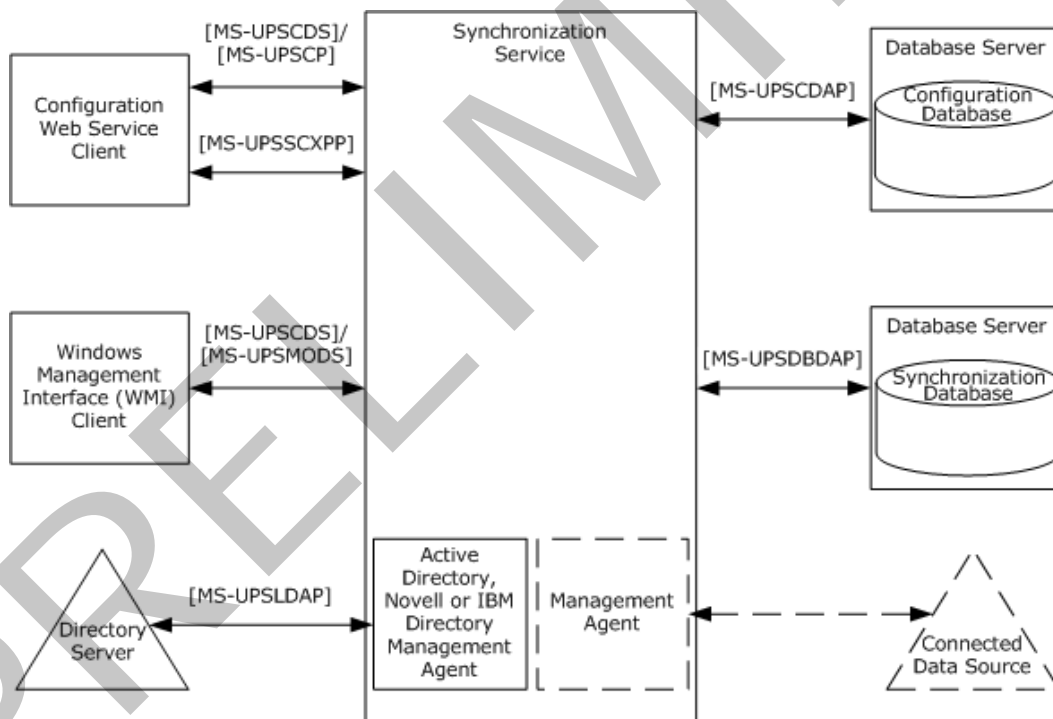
[MS-UPSCDS]/
[MS-UPSCP]

Synchronization Service

Database Server

Configuration Web Service Client

[MS-UPSCDAP]

Configuration Database

[MS-UPSSCXPP]

[MS-UPSCDS]/
[MS-UPSMODS]

Database Server

Windows Management Interface (WMI) Client

[MS-UPSDBDAP]

Synchronization Database

Active Directory, Novell or IBM Directory Management Agent

Management Agent

[MS-UPSLDAP]

Directory Server

Connected Data Source

PRELIMINARY